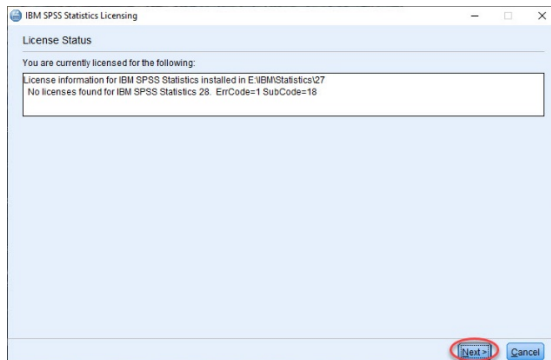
IBM SPSS Statistics Licensing

License Status

You are currently licensed for the following:

License information for IBM SPSS Statistics installed in E:\IBM\Statistics\27
No licenses found for IBM SPSS Statistics 28. ErrCode=1 SubCode=18

Next >
Cancel